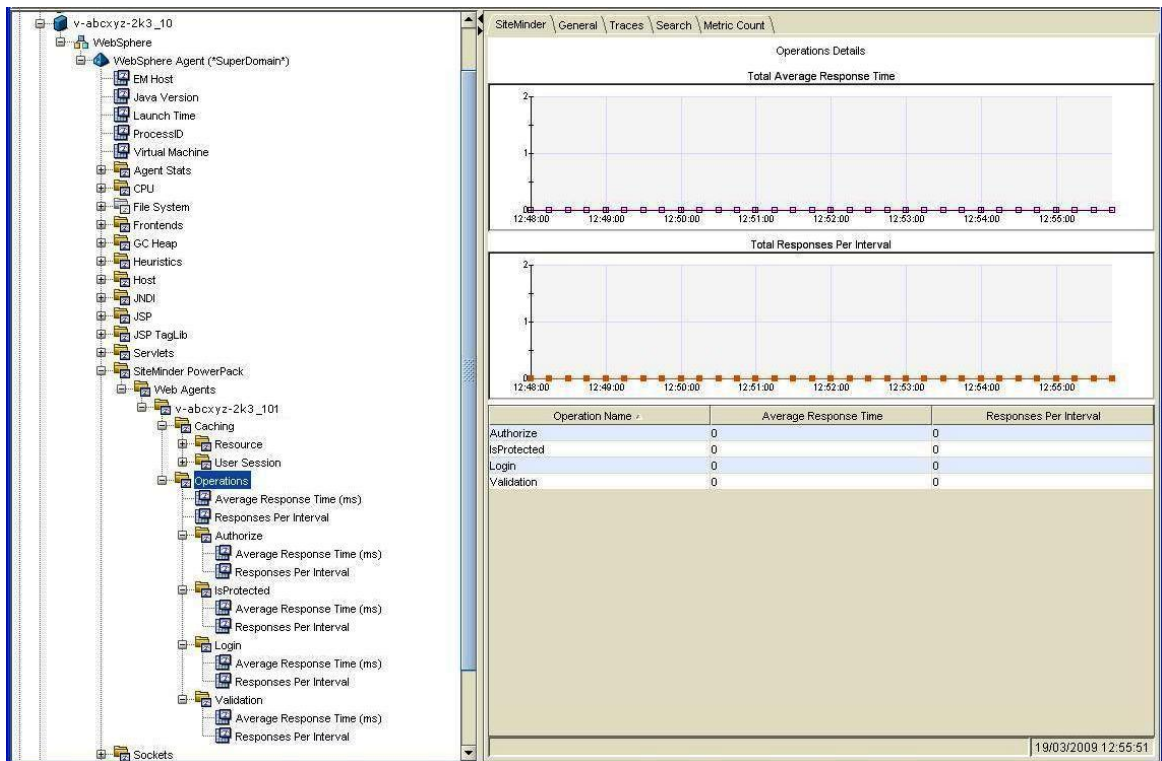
v-abcxyz-2k3_10
WebSphere
WebSphere Agent (*SuperDomain*)
EM Host
Java Version
Launch Time
ProcessID
Virtual Machine
Agent Stats
CPU
File System
Frontends
GC Heap
Heuristics
Host
JNDI
JSP
JSP TagLib
Servlets
SiteMinder PowerPack
Web Agents
v-abcxyz-2k3_101
Caching
Resource
User Session
Operations
Average Response Time (ms)
Responses Per Interval
Authorize
Average Response Time (ms)
Responses Per Interval
IsProtected
Average Response Time (ms)
Responses Per Interval
Login
Average Response Time (ms)
Responses Per Interval
Validation
Average Response Time (ms)
Responses Per Interval
Sockets

SiteMinder | General | Traces | Search | Metric Count

Operations Details

Total Average Response Time

2
1
0
12:48:00 12:49:00 12:50:00 12:51:00 12:52:00 12:53:00 12:54:00 12:55:00

Total Responses Per Interval

2
1
0
12:48:00 12:49:00 12:50:00 12:51:00 12:52:00 12:53:00 12:54:00 12:55:00

| Operation Name | Average Response Time | Responses Per Interval |
|---|---|---|
| Authorize | 0 | 0 |
| IsProtected | 0 | 0 |
| Login | 0 | 0 |
| Validation | 0 | 0 |

19/03/2009 12:55:51